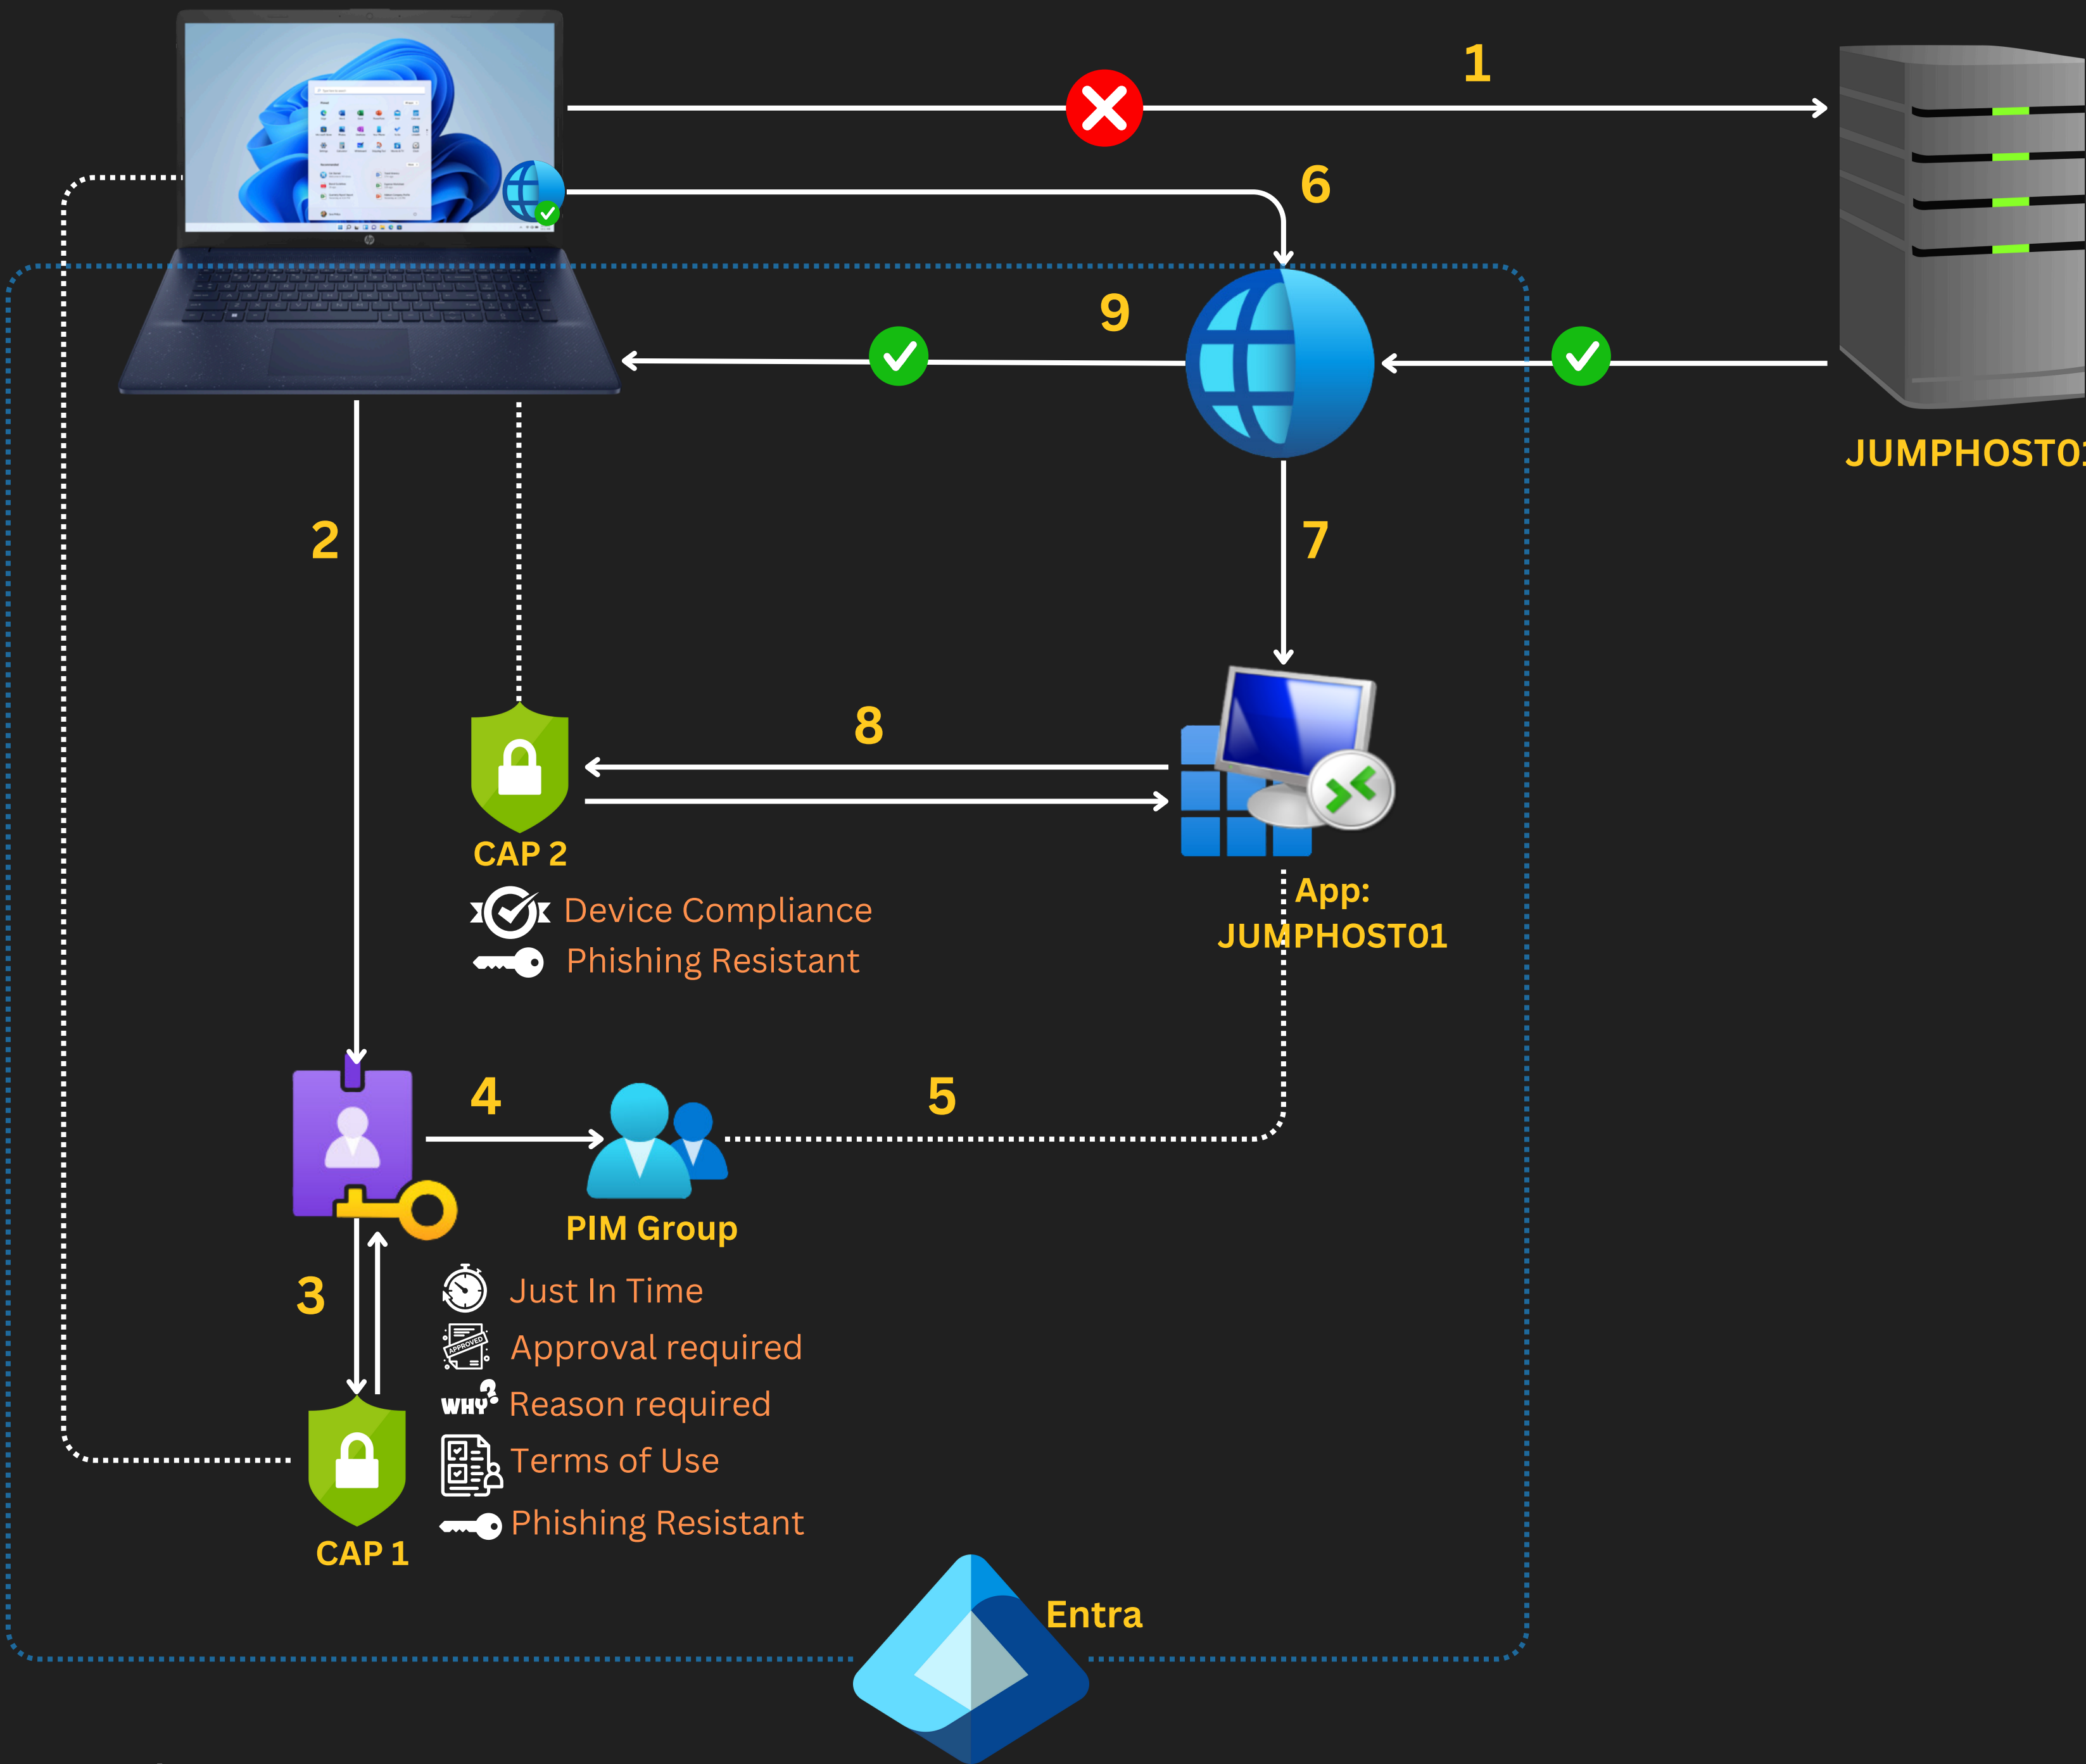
1

6

9

JUMPHOST0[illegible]

2

7

8

CAP 2

Device Compliance

Phishing Resistant

App: JUMPHOST01

4

5

PIM Group

3

Just In Time

Approval required

WHY Reason required

Terms of Use

Phishing Resistant

CAP 1

Entra